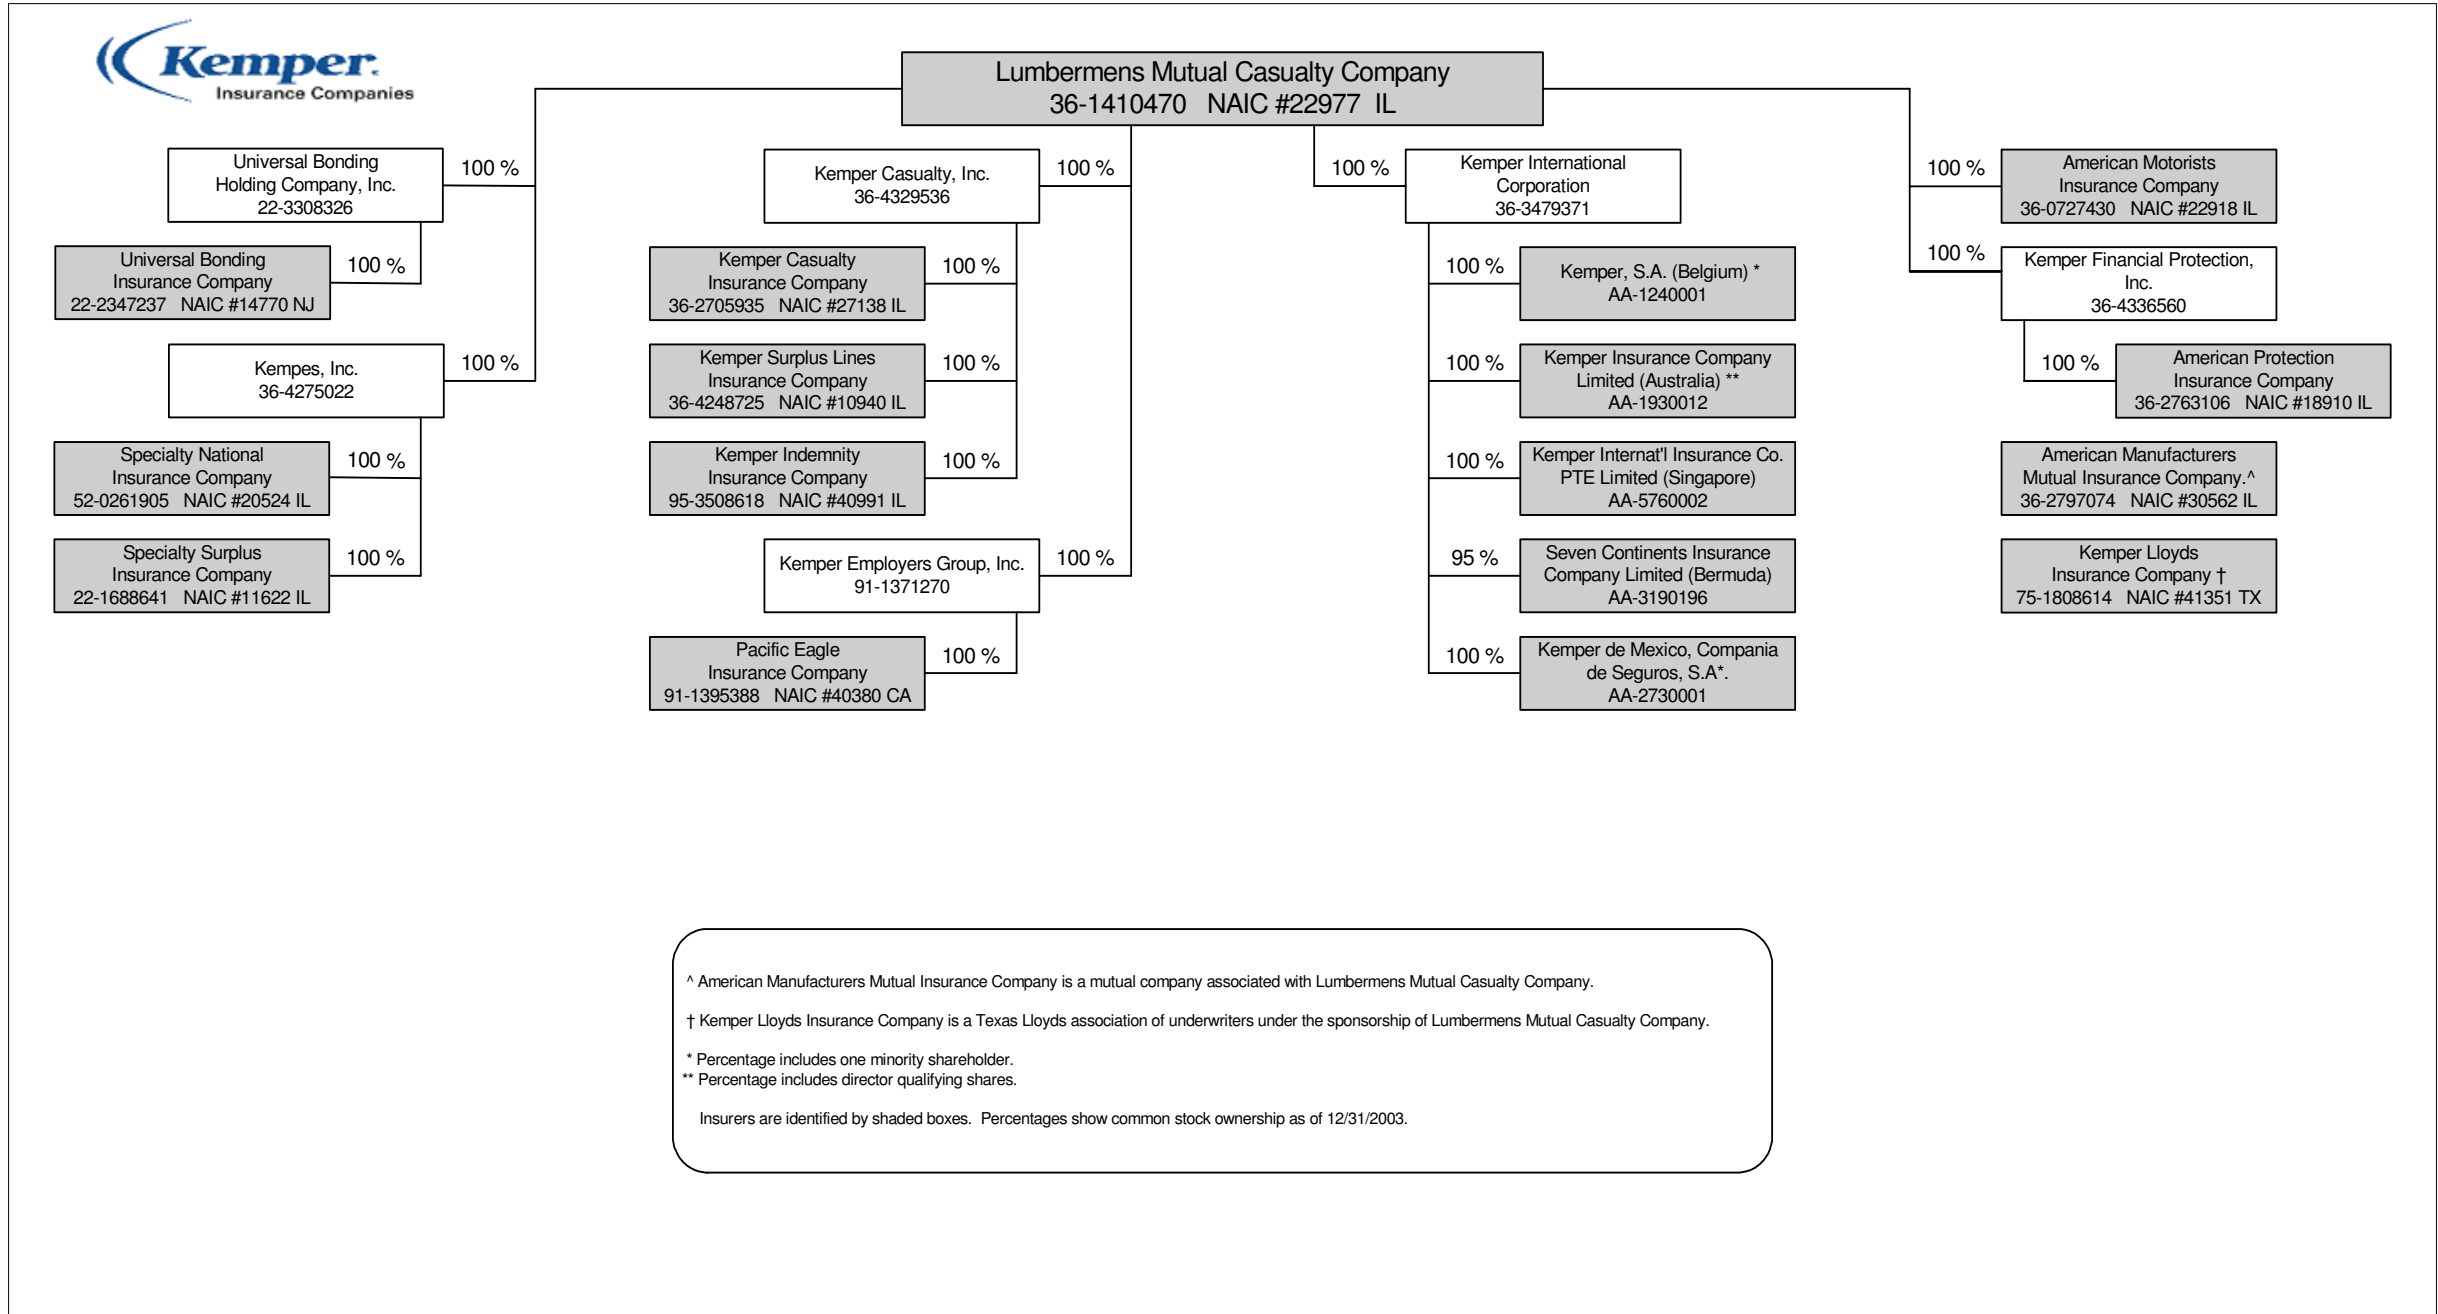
Kemper Insurance Companies

Lumbermens Mutual Casualty Company
36-1410470 NAIC #22977 IL

Universal Bonding Holding Company, Inc.
22-3308326
100 %

Universal Bonding Insurance Company
22-2347237 NAIC #14770 NJ
100 %

Kempes, Inc.
36-4275022
100 %

Specialty National Insurance Company
52-0261905 NAIC #20524 IL
100 %

Specialty Surplus Insurance Company
22-1688641 NAIC #11622 IL
100 %

Kemper Casualty, Inc.
36-4329536
100 %

Kemper Casualty Insurance Company
36-2705935 NAIC #27138 IL
100 %

Kemper Surplus Lines Insurance Company
36-4248725 NAIC #10940 IL
100 %

Kemper Indemnity Insurance Company
95-3508618 NAIC #40991 IL
100 %

Kemper Employers Group, Inc.
91-1371270
100 %

Pacific Eagle Insurance Company
91-1395388 NAIC #40380 CA
100 %

Kemper International Corporation
36-3479371
100 %

Kemper, S.A. (Belgium) *
AA-1240001
100 %

Kemper Insurance Company Limited (Australia) **
AA-1930012
100 %

Kemper Internat'l Insurance Co. PTE Limited (Singapore)
AA-5760002
100 %

Seven Continents Insurance Company Limited (Bermuda)
AA-3190196
95 %

Kemper de Mexico, Compania de Seguros, S.A*.
AA-2730001
100 %

American Motorists Insurance Company
36-0727430 NAIC #22918 IL
100 %

Kemper Financial Protection, Inc.
36-4336560
100 %

American Protection Insurance Company
36-2763106 NAIC #18910 IL
100 %

American Manufacturers Mutual Insurance Company.^
36-2797074 NAIC #30562 IL

Kemper Lloyds Insurance Company †
75-1808614 NAIC #41351 TX

^ American Manufacturers Mutual Insurance Company is a mutual company associated with Lumbermens Mutual Casualty Company.

† Kemper Lloyds Insurance Company is a Texas Lloyds association of underwriters under the sponsorship of Lumbermens Mutual Casualty Company.

* Percentage includes one minority shareholder.
** Percentage includes director qualifying shares.

Insurers are identified by shaded boxes. Percentages show common stock ownership as of 12/31/2003.